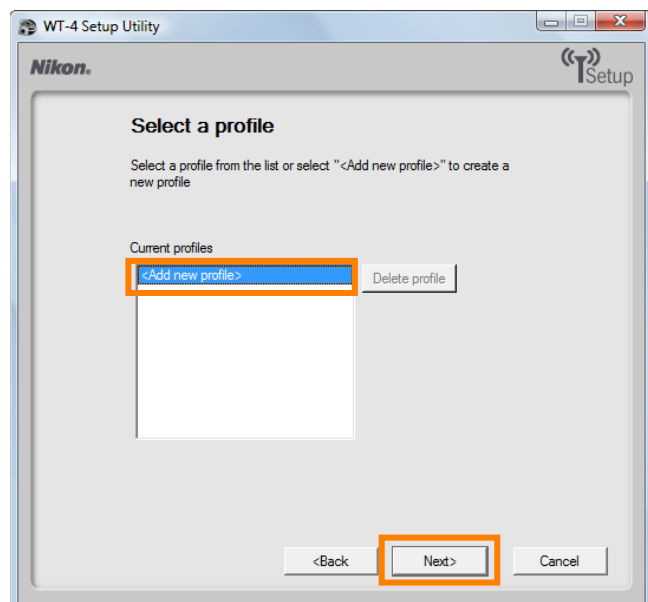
WT-4 Setup Utility

Nikon.

Setup

Select a profile

Select a profile from the list or select "<Add new profile>" to create a new profile

Current profiles

<Add new profile>

Delete profile

<Back

Next>

Cancel